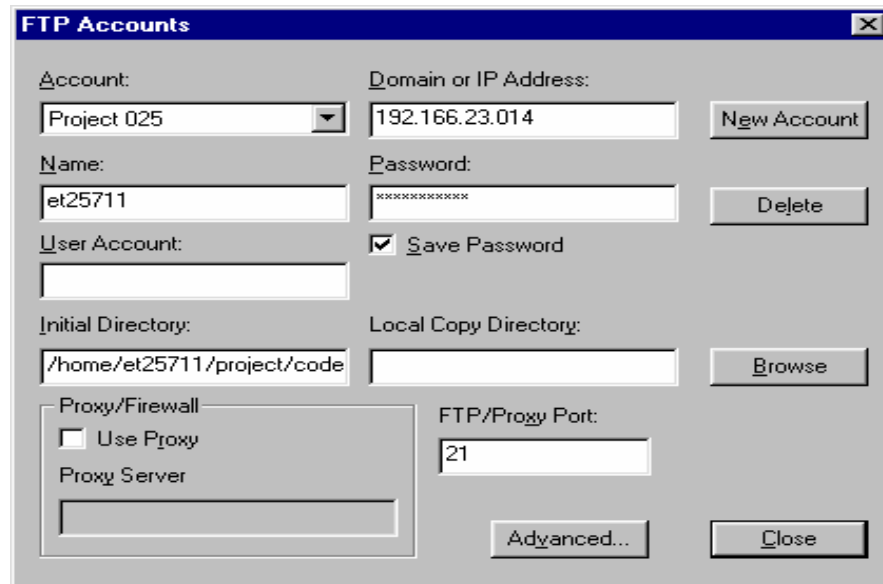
FTP Accounts

Account:
Project 025

Domain or IP Address:
192.166.23.014

New Account

Name:
et25711

Password:
***********

Delete

User Account:

Save Password

Initial Directory:
/home/et25711/project/code

Local Copy Directory:

Browse

Proxy/Firewall
Use Proxy
Proxy Server

FTP/Proxy Port:
21

Advanced...

Close